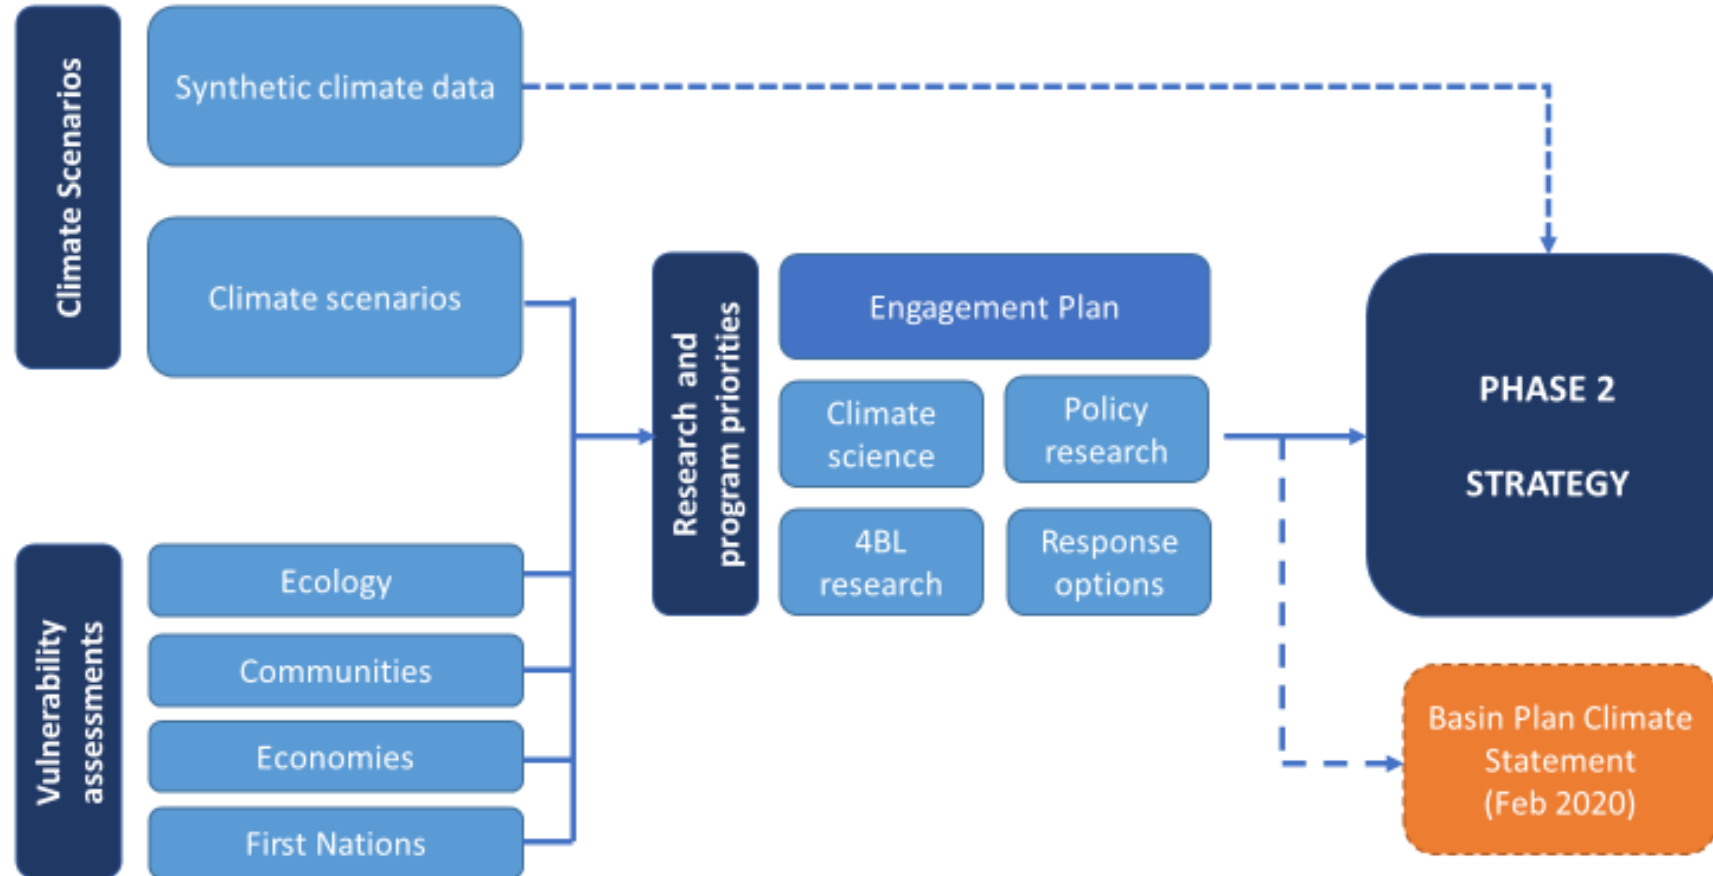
Climate Scenarios

Synthetic climate data

Climate scenarios

Vulnerability assessments

Ecology

Communities

Economies

First Nations

Research and program priorities

Engagement Plan

Climate science

Policy research

4BL research

Response options

PHASE 2

STRATEGY

Basin Plan Climate Statement (Feb 2020)